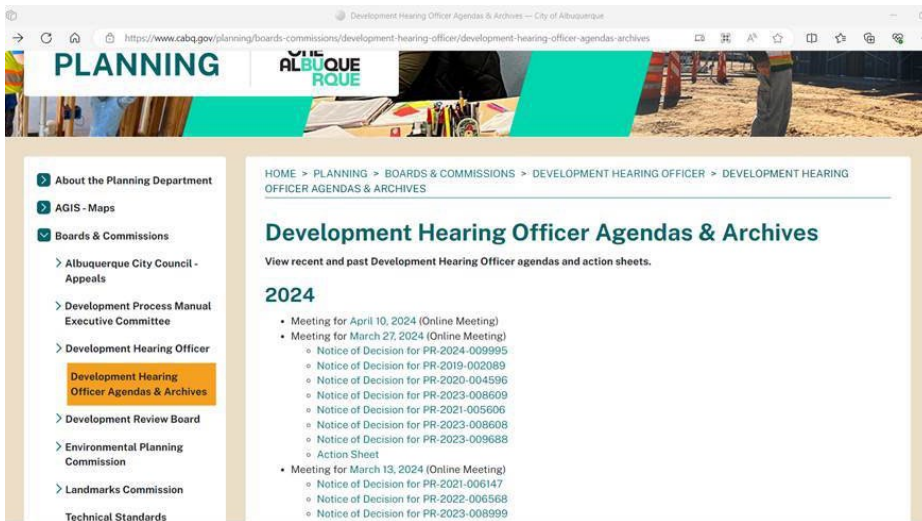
Development Hearing Officer Agendas & Archives — City of Albuquerque

https://www.cabq.gov/planning/boards-commissions/development-hearing-officer/development-hearing-officer-agendas-archives

PLANNING

ONE ALBUQUERQUE

About the Planning Department

AGIS - Maps

Boards & Commissions

Albuquerque City Council - Appeals

Development Process Manual Executive Committee

Development Hearing Officer

Development Hearing Officer Agendas & Archives

Development Review Board

Environmental Planning Commission

Landmarks Commission

Technical Standards

HOME > PLANNING > BOARDS & COMMISSIONS > DEVELOPMENT HEARING OFFICER > DEVELOPMENT HEARING OFFICER AGENDAS & ARCHIVES

Development Hearing Officer Agendas & Archives

View recent and past Development Hearing Officer agendas and action sheets.

2024

- Meeting for April 10, 2024 (Online Meeting)
- Meeting for March 27, 2024 (Online Meeting)
  - Notice of Decision for PR-2024-009995
  - Notice of Decision for PR-2019-002089
  - Notice of Decision for PR-2020-004596
  - Notice of Decision for PR-2023-008609
  - Notice of Decision for PR-2021-005606
  - Notice of Decision for PR-2023-008608
  - Notice of Decision for PR-2023-009688
  - Action Sheet
- Meeting for March 13, 2024 (Online Meeting)
  - Notice of Decision for PR-2021-006147
  - Notice of Decision for PR-2022-006568
  - Notice of Decision for PR-2023-008999